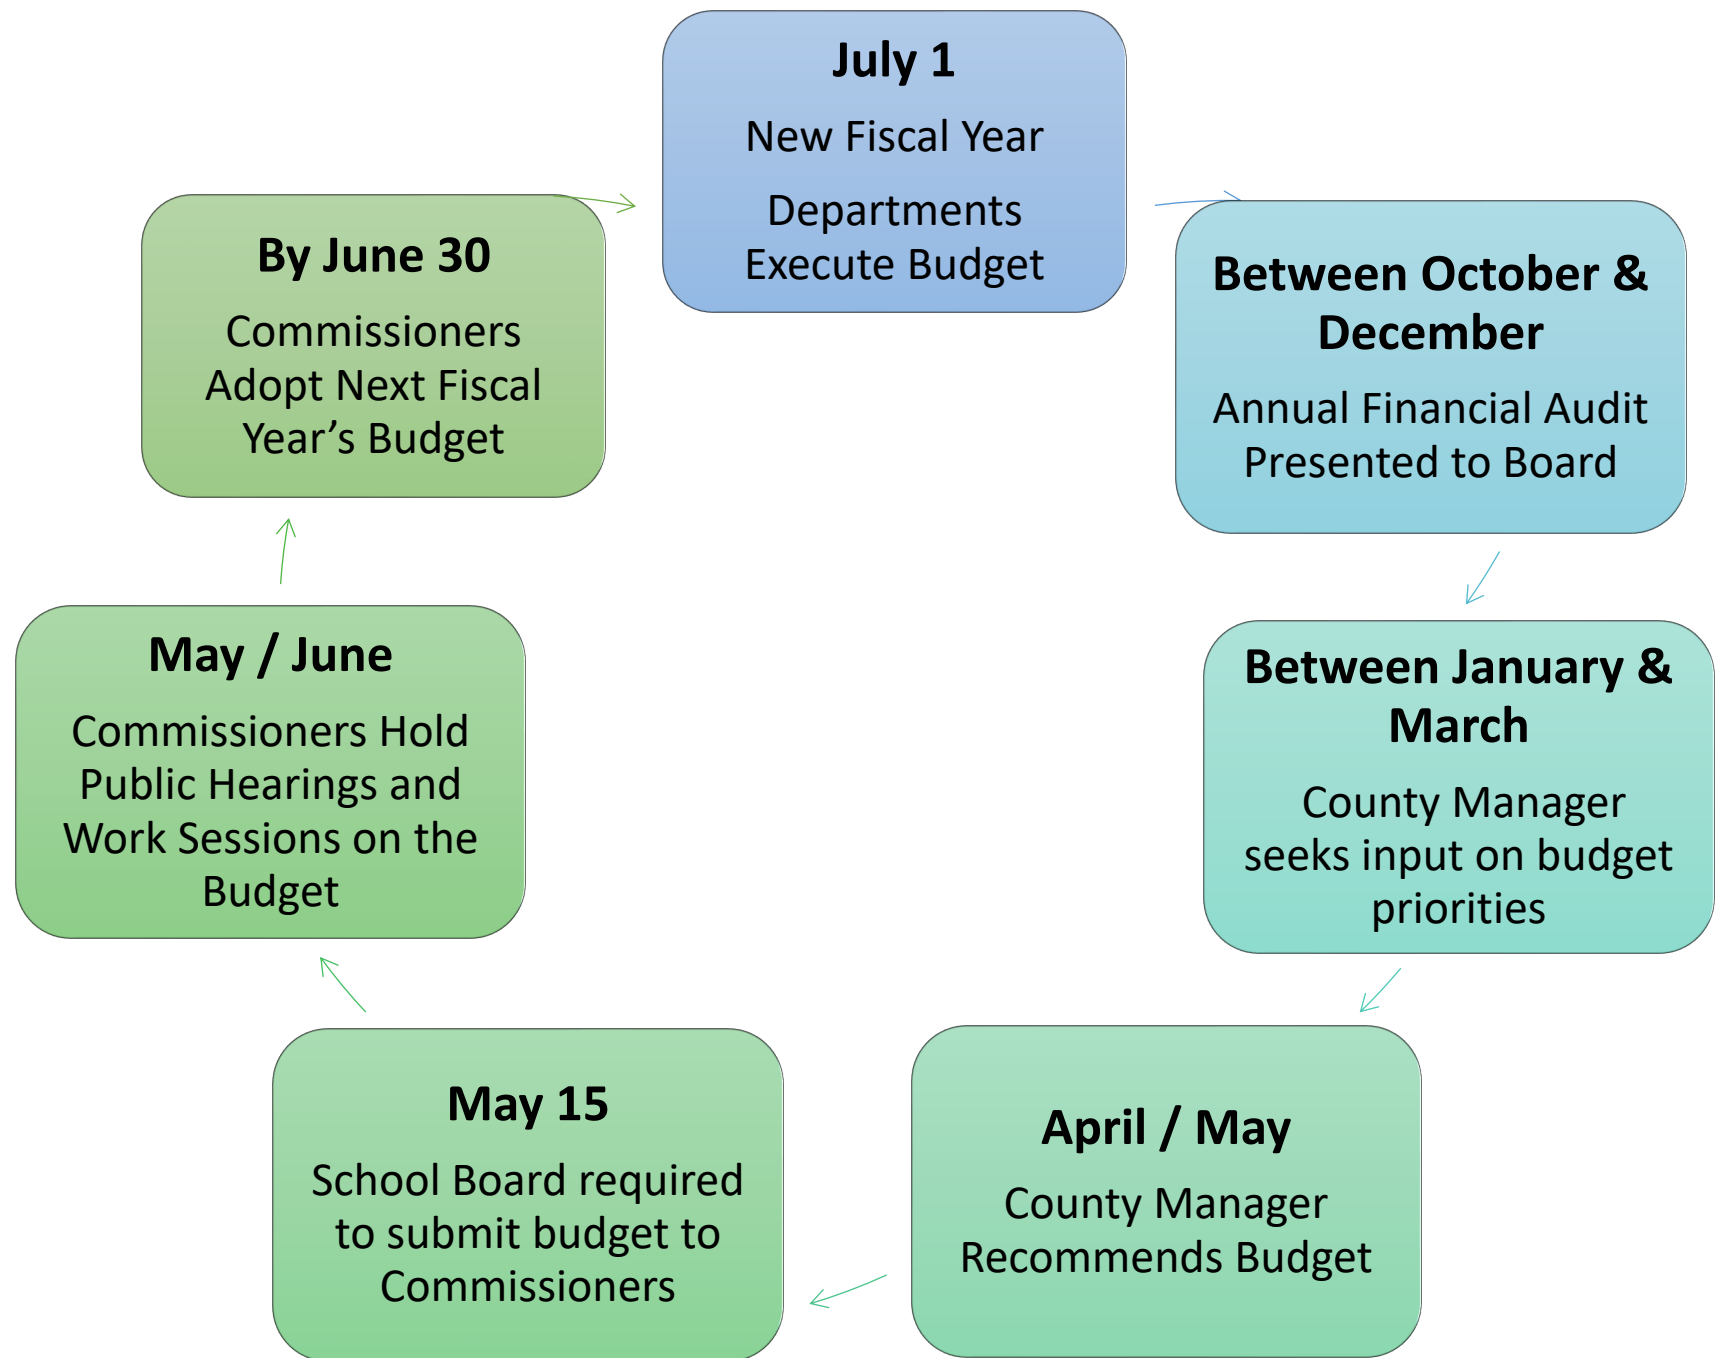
July 1

New Fiscal Year

Departments Execute Budget

Between October & December

Annual Financial Audit Presented to Board

Between January & March

County Manager seeks input on budget priorities

April / May

County Manager Recommends Budget

May 15

School Board required to submit budget to Commissioners

May / June

Commissioners Hold Public Hearings and Work Sessions on the Budget

By June 30

Commissioners Adopt Next Fiscal Year’s Budget